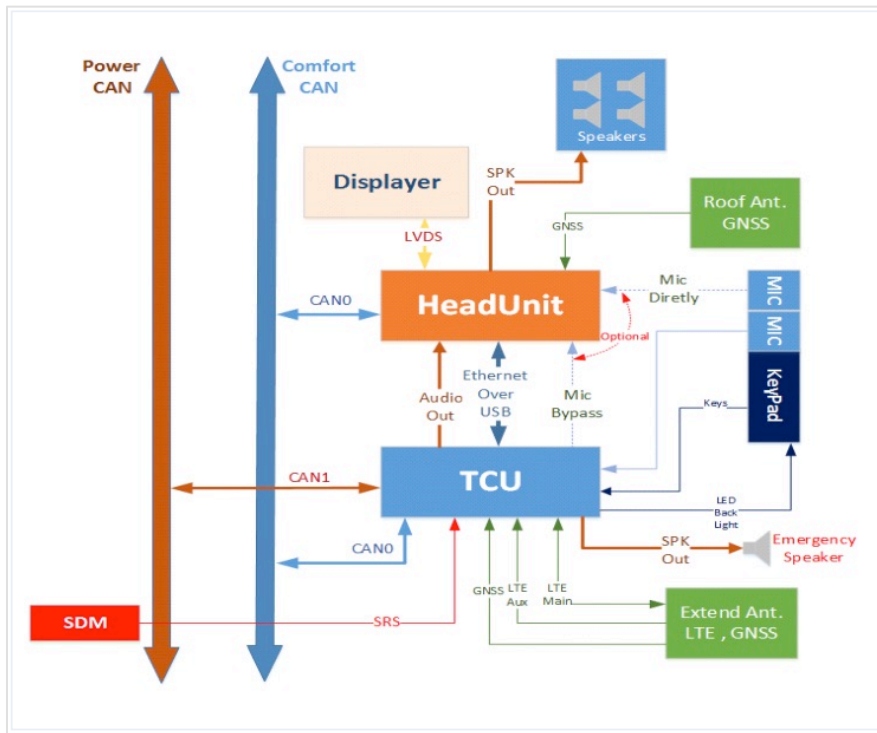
Power CAN

Comfort CAN

Speakers

SPK Out

Displayer

Roof Ant. GNSS

GNSS

LVDS

CAN0

HeadUnit

Mic Diretly

MIC

MIC

Optional

KeyPad

Audio Out

Ethernet Over USB

Mic Bypass

Keys

CAN1

TCU

LED Back Light

CAN0

SPK Out

Emergency Speaker

GNSS

LTE Aux

LTE Main

SDM

SRS

Extend Ant. LTE , GNSS